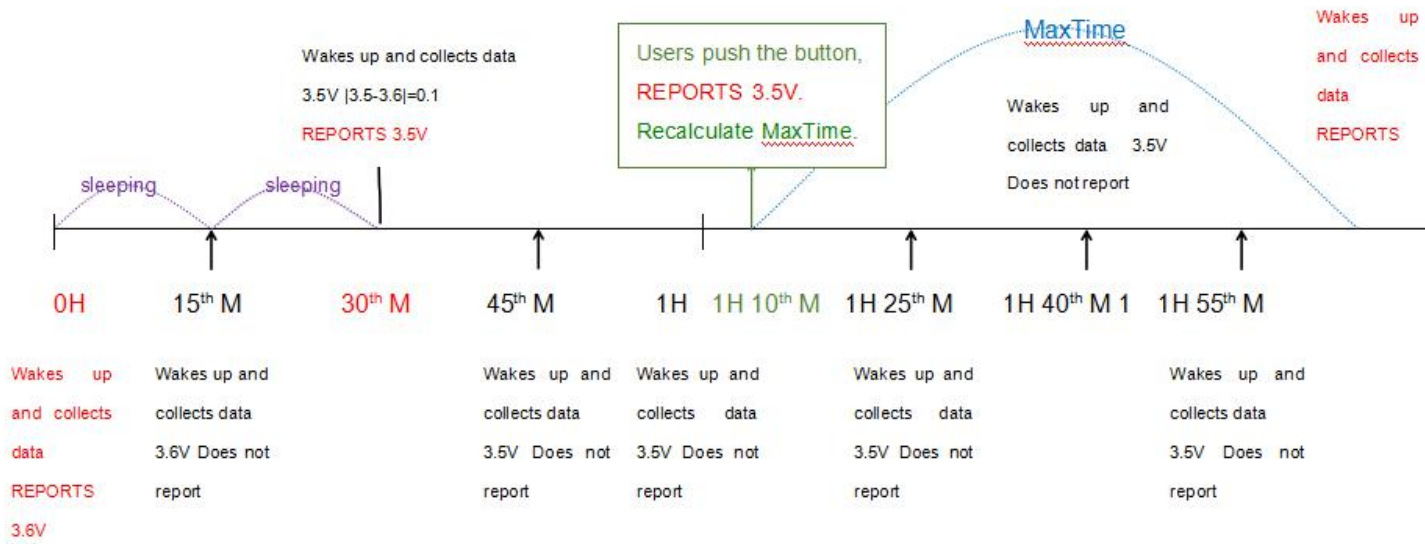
Wakes up and collects data
3.5V |3.5-3.6|=0.1
REPORTS 3.5V

Users push the button,
REPORTS 3.5V.
Recalculate MaxTime.

MaxTime

Wakes up and collects data 3.5V
Does not report

Wakes up and collects data
REPORTS

sleeping

sleeping

0H

15$^{th}$ M

30$^{th}$ M

45$^{th}$ M

1H

1H 10$^{th}$ M

1H 25$^{th}$ M

1H 40$^{th}$ M 1

1H 55$^{th}$ M

Wakes up and collects data
REPORTS
3.6V

Wakes up and collects data
3.6V Does not report

Wakes up and collects data
3.5V Does not report

Wakes up and collects data
3.5V Does not report

Wakes up and collects data
3.5V Does not report

Wakes up and collects data
3.5V Does not report